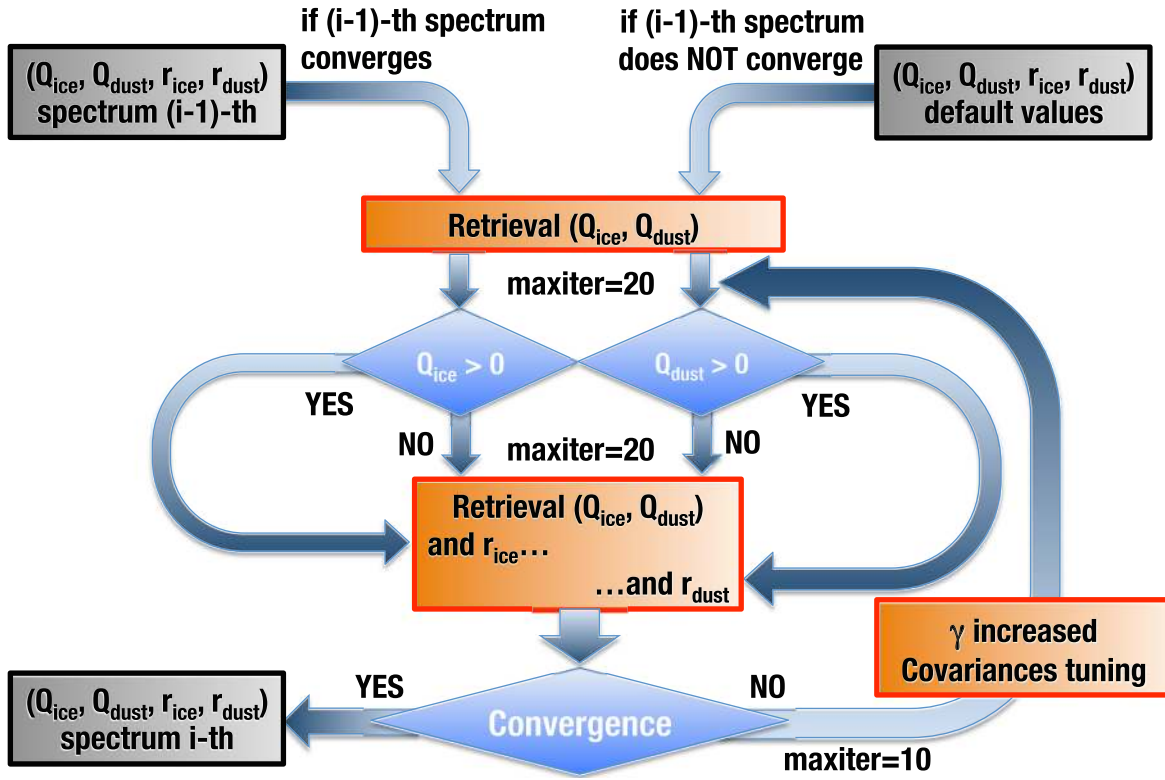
($Q_{ice}$, $Q_{dust}$, $r_{ice}$, $r_{dust}$)
spectrum (i-1)-th

if (i-1)-th spectrum converges

if (i-1)-th spectrum does NOT converge

($Q_{ice}$, $Q_{dust}$, $r_{ice}$, $r_{dust}$)
default values

Retrieval ($Q_{ice}$, $Q_{dust}$)

maxiter=20

$Q_{ice} > 0$

$Q_{dust} > 0$

YES

YES

NO

maxiter=20

NO

Retrieval ($Q_{ice}$, $Q_{dust}$)
and $r_{ice}$…
…and $r_{dust}$

γ increased
Covariances tuning

($Q_{ice}$, $Q_{dust}$, $r_{ice}$, $r_{dust}$)
spectrum i-th

YES

Convergence

NO

maxiter=10